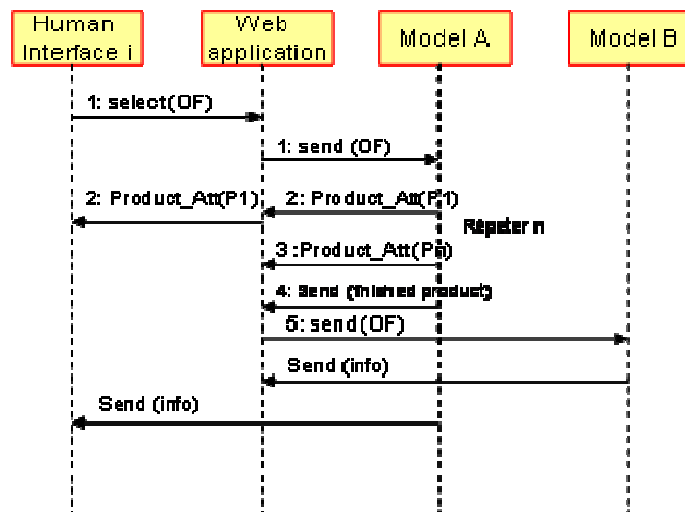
Human Interface i

Web application

Model A

Model B

1: select(OF)

1: send (OF)

2: Product_Att(P1)

2: Product_Att(P1)

Repeter n

3 :Product_Att(Pn)

4: Send (finished product)

5: send(OF)

Send (info)

Send (info)